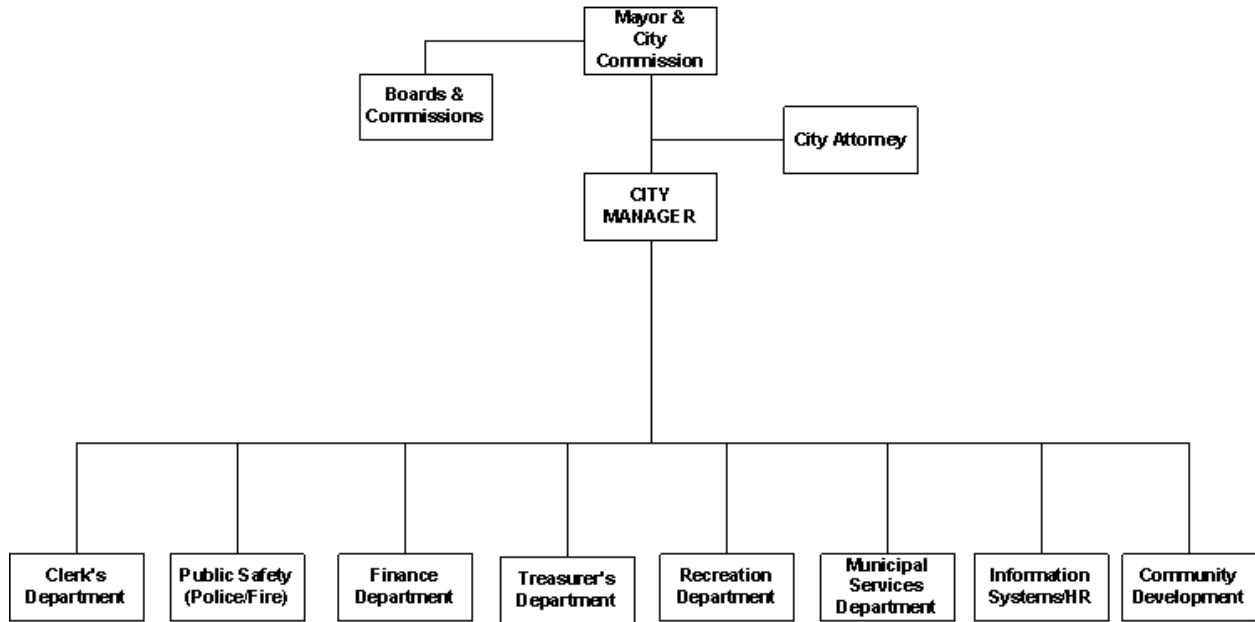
Mayor & City Commission

Boards & Commissions

City Attorney

CITY MANAGE R

Clerk's Department

Public Safety (Police/Fire)

Finance Department

Treasurer's Department

Recreation Department

Municipal Services Department

Information Systems/HR

Community Development